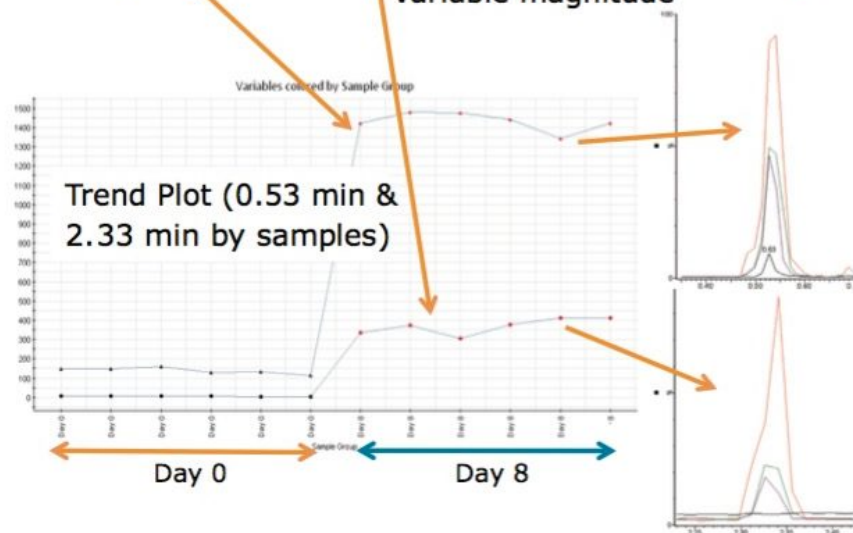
Variable magnitude

Variables colored by Sample Group

1500
1400
1300
1200
1100
1000
900
800
700
600
500
400
300
200
100
0

Trend Plot (0.53 min & 2.33 min by samples)

Day 0
Day 0
Day 0
Day 0
Day 0
Day 0
Day 8
Day 8
Day 8
Day 8
Day 8
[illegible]

Sample Group

Day 0

Day 8

100

0.53

0.40
0.50
0.60